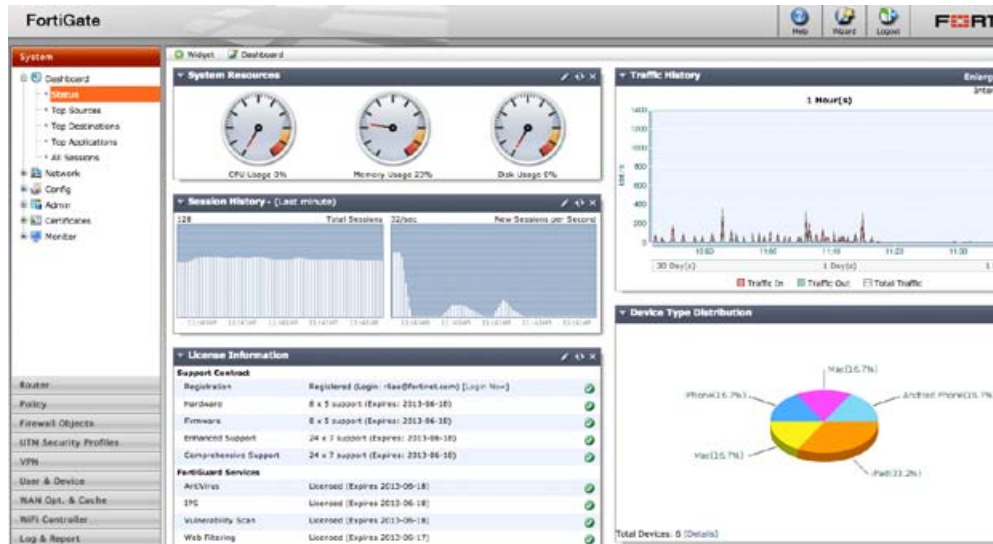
FortiGate

Help Wizard Logout

FERT

System

Dashboard
Status
Top Sources
Top Destinations
Top Applications
All Sessions
Network
Config
Admin
Certificates
Monitor

Router
Policy
Firewall Objects
UTM Security Profiles
VPN
User & Device
WAN Opt. & Cache
WiFi Controller
Log & Report

Widget Dashboard

System Resources

CPU Usage 0%
Memory Usage 23%
Disk Usage 0%

Session History - (Last minute)

128 Total Sessions
32/sec New Sessions per Second

License Information

Support Contract

| | | |
|---|---|---|
| Registration | Registered (Login: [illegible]@fortinet.com) [Login Now] | |
| Hardware | 8 x 5 support (Expires: 2013-06-18) | |
| Firmware | 8 x 5 support (Expires: 2013-06-18) | |
| Enhanced Support | 24 x 7 support (Expires: 2013-06-18) | |
| Comprehensive Support | 24 x 7 support (Expires: 2013-06-18) | |

FortiGuard Services

| | | |
|---|---|---|
| AntiVirus | Licensed (Expires 2013-06-18) | |
| IPS | Licensed (Expires 2013-06-18) | |
| Vulnerability Scan | Licensed (Expires 2013-06-18) | |
| Web Filtering | Licensed (Expires 2013-06-17) | |

Traffic History

Enlarg
Inter

1 Hour(s)

1400
1200
1000
800
600
400
200
0

10:50
11:00
11:10
11:20
11:30

30 Day(s)
1 Day(s)

Traffic In
Traffic Out
Total Traffic

Device Type Distribution

Mac(16.7%)
iPhone(16.7%)
Android Phone(16.7%)
Mac(16.7%)
iPad(33.3%)

Total Devices: 6 [Details]